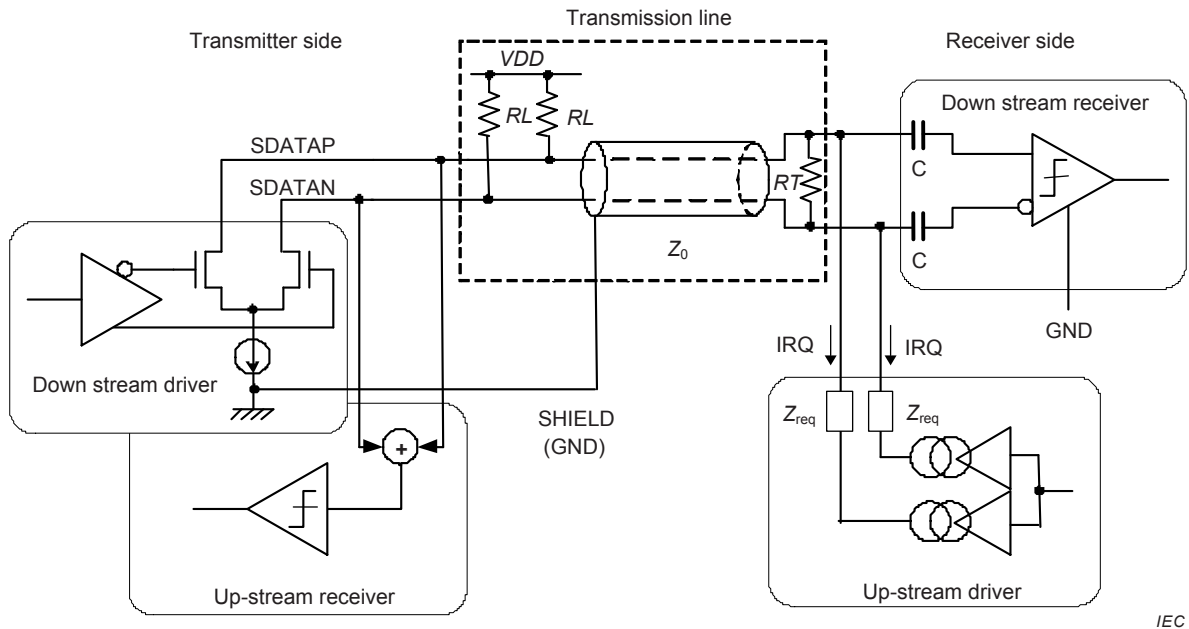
Transmission line

Transmitter side

Receiver side

VDD

RL

RL

Down stream receiver

SDATAP

SDATAN

RT

C

C

$Z_0$

GND

IRQ

IRQ

Down stream driver

SHIELD
(GND)

$Z_{req}$

$Z_{req}$

+

Up-stream receiver

Up-stream driver

IEC